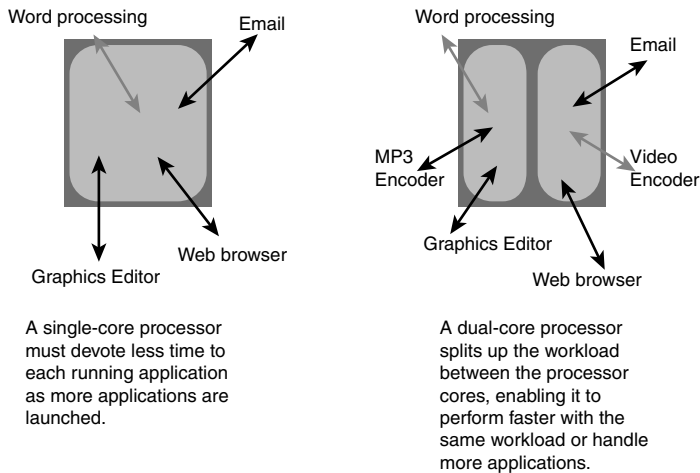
Word processing

Email

Web browser

Graphics Editor

A single-core processor must devote less time to each running application as more applications are launched.

Word processing

Email

MP3 Encoder

Video Encoder

Graphics Editor

Web browser

A dual-core processor splits up the workload between the processor cores, enabling it to perform faster with the same workload or handle more applications.